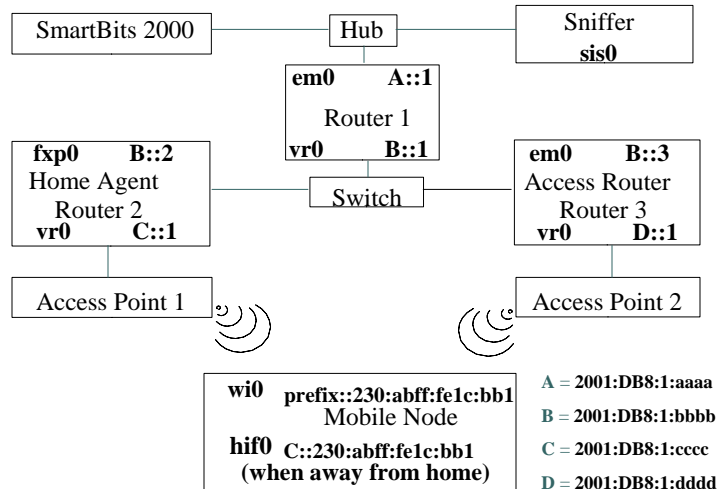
SmartBits 2000

Hub

Sniffer
sis0

em0 A::1
Router 1
vr0 B::1

fxp0 B::2
Home Agent
Router 2
vr0 C::1

Switch

em0 B::3
Access Router
Router 3
vr0 D::1

Access Point 1

Access Point 2

wi0 prefix::230:abff:fe1c:bb1
Mobile Node
hif0 C::230:abff:fe1c:bb1
(when away from home)

A = 2001:DB8:1:aaaa
B = 2001:DB8:1:bbbb
C = 2001:DB8:1:cccc
D = 2001:DB8:1:dddd